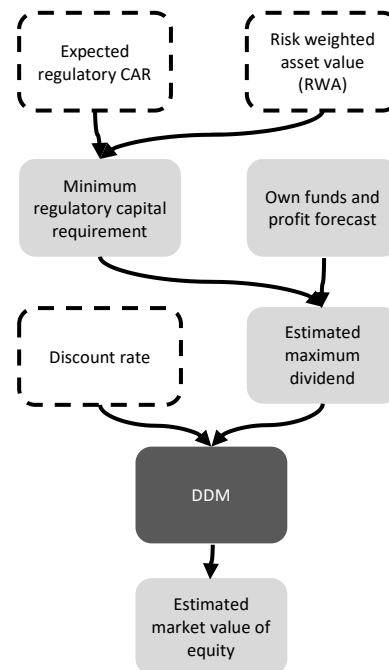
Expected regulatory CAR

Risk weighted asset value (RWA)

Minimum regulatory capital requirement

Own funds and profit forecast

Discount rate

Estimated maximum dividend

DDM

Estimated market value of equity